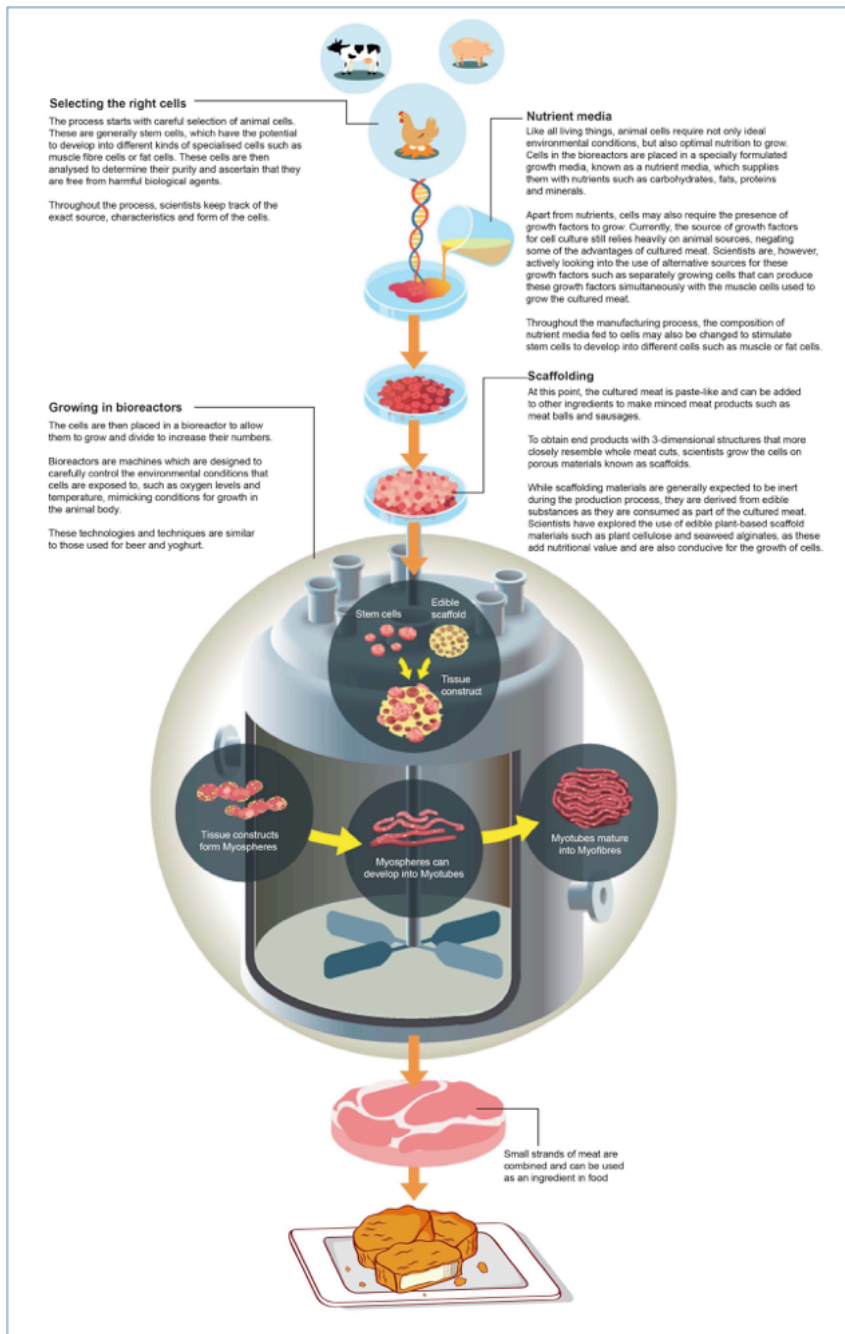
Selecting the right cells

The process starts with careful selection of animal cells. These are generally stem cells, which have the potential to develop into different kinds of specialised cells such as muscle fibre cells or fat cells. These cells are then analysed to determine their purity and ascertain that they are free from harmful biological agents.

Throughout the process, scientists keep track of the exact source, characteristics and form of the cells.

Nutrient media

Like all living things, animal cells require not only ideal environmental conditions, but also optimal nutrition to grow. Cells in the bioreactors are placed in a specially formulated growth media, known as a nutrient media, which supplies them with nutrients such as carbohydrates, fats, proteins and minerals.

Apart from nutrients, cells may also require the presence of growth factors to grow. Currently, the source of growth factors for cell culture still relies heavily on animal sources, negating some of the advantages of cultured meat. Scientists are, however, actively looking into the use of alternative sources for these growth factors such as separately growing cells that can produce these growth factors simultaneously with the muscle cells used to grow the cultured meat.

Throughout the manufacturing process, the composition of nutrient media fed to cells may also be changed to stimulate stem cells to develop into different cells such as muscle or fat cells.

Scaffolding

At this point, the cultured meat is paste-like and can be added to other ingredients to make minced meat products such as meat balls and sausages.

To obtain end products with 3-dimensional structures that more closely resemble whole meat cuts, scientists grow the cells on porous materials known as scaffolds.

While scaffolding materials are generally expected to be inert during the production process, they are derived from edible substances as they are consumed as part of the cultured meat. Scientists have explored the use of edible plant-based scaffold materials such as plant cellulose and seaweed alginates, as these add nutritional value and are also conducive for the growth of cells.

Growing in bioreactors

The cells are then placed in a bioreactor to allow them to grow and divide to increase their numbers.

Bioreactors are machines which are designed to carefully control the environmental conditions that cells are exposed to, such as oxygen levels and temperature, mimicking conditions for growth in the animal body.

These technologies and techniques are similar to those used for beer and yoghurt.

Stem cells

Edible scaffold

Tissue construct

Tissue constructs form Myospheres

Myospheres can develop into Myotubes

Myotubes mature into Myofibres

Small strands of meat are combined and can be used as an ingredient in food